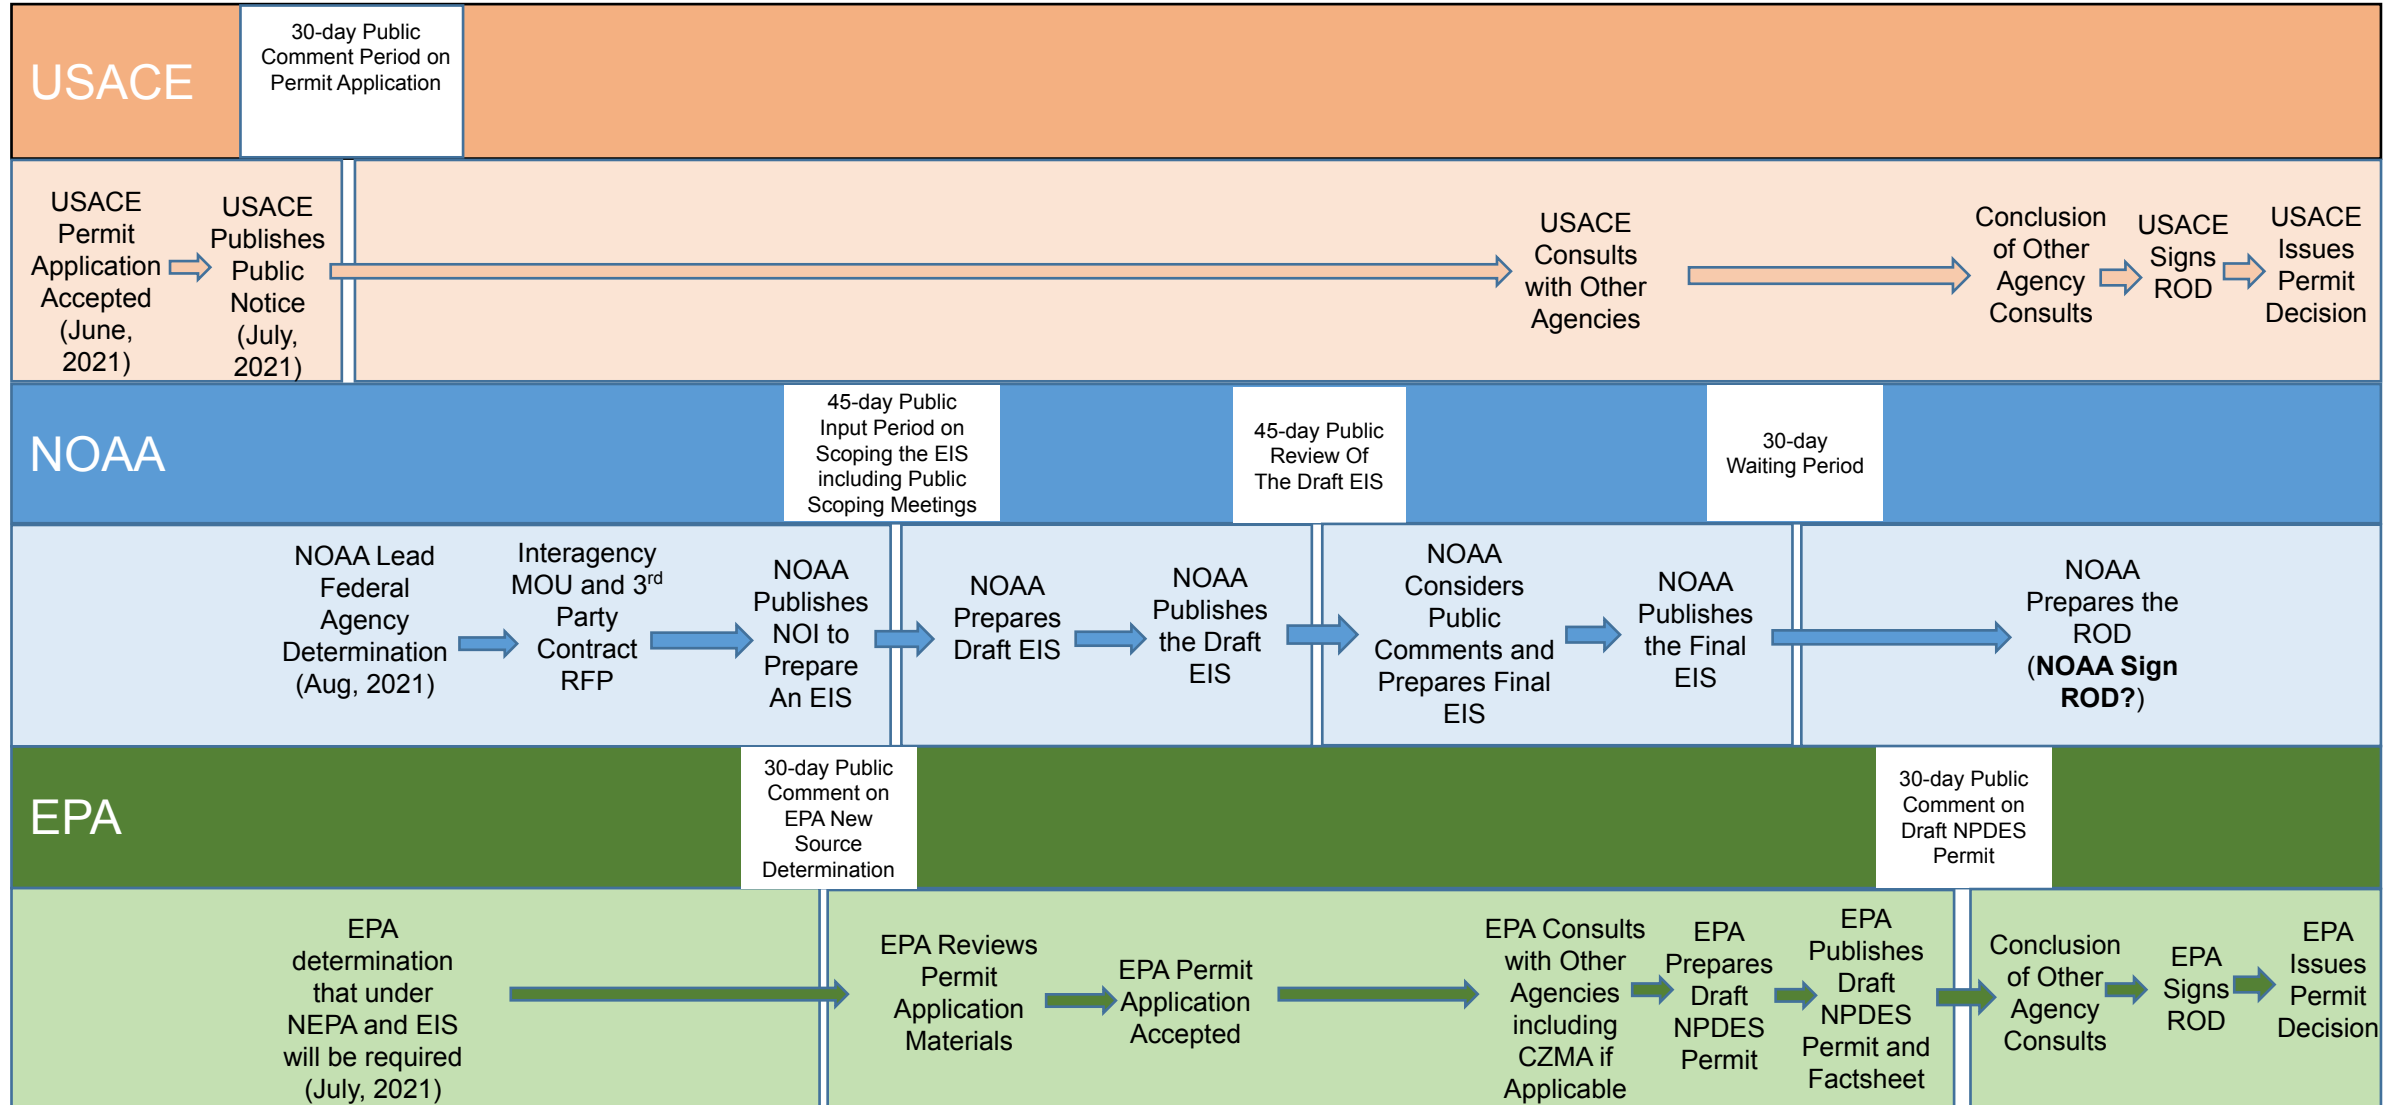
USACE

30-day Public Comment Period on Permit Application

USACE Permit Application Accepted (June, 2021)

USACE Publishes Public Notice (July, 2021)

USACE Consults with Other Agencies

Conclusion of Other Agency Consults

USACE Signs ROD

USACE Issues Permit Decision

NOAA

45-day Public Input Period on Scoping the EIS including Public Scoping Meetings

45-day Public Review Of The Draft EIS

30-day Waiting Period

NOAA Lead Federal Agency Determination (Aug, 2021)

Interagency MOU and 3$^{rd}$ Party Contract RFP

NOAA Publishes NOI to Prepare An EIS

NOAA Prepares Draft EIS

NOAA Publishes the Draft EIS

NOAA Considers Public Comments and Prepares Final EIS

NOAA Publishes the Final EIS

NOAA Prepares the ROD (**NOAA Sign ROD?**)

EPA

30-day Public Comment on EPA New Source Determination

30-day Public Comment on Draft NPDES Permit

EPA determination that under NEPA and EIS will be required (July, 2021)

EPA Reviews Permit Application Materials

EPA Permit Application Accepted

EPA Consults with Other Agencies including CZMA if Applicable

EPA Prepares Draft NPDES Permit

EPA Publishes Draft NPDES Permit and Factsheet

Conclusion of Other Agency Consults

EPA Signs ROD

EPA Issues Permit Decision